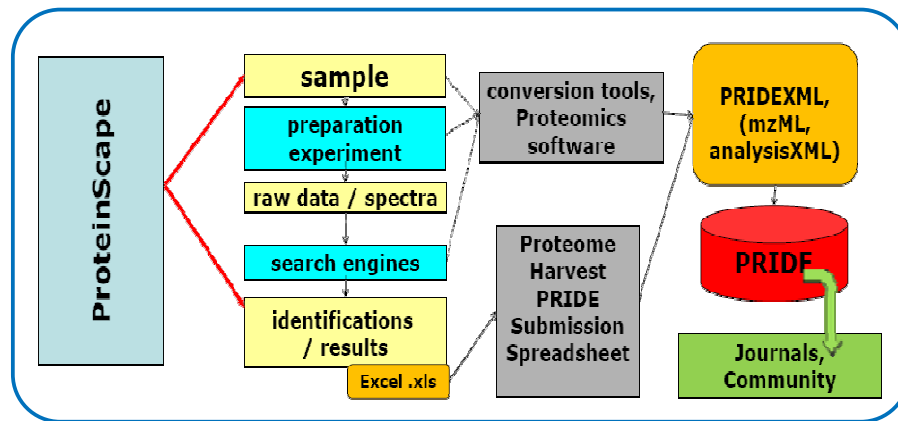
ProteinScape

sample

preparation experiment

raw data / spectra

search engines

identifications / results

Excel .xls

conversion tools, Proteomics software

Proteome Harvest PRIDE Submission Spreadsheet

PRIDEXML, (mzML, analysisXML)

PRIDE

Journals, Community